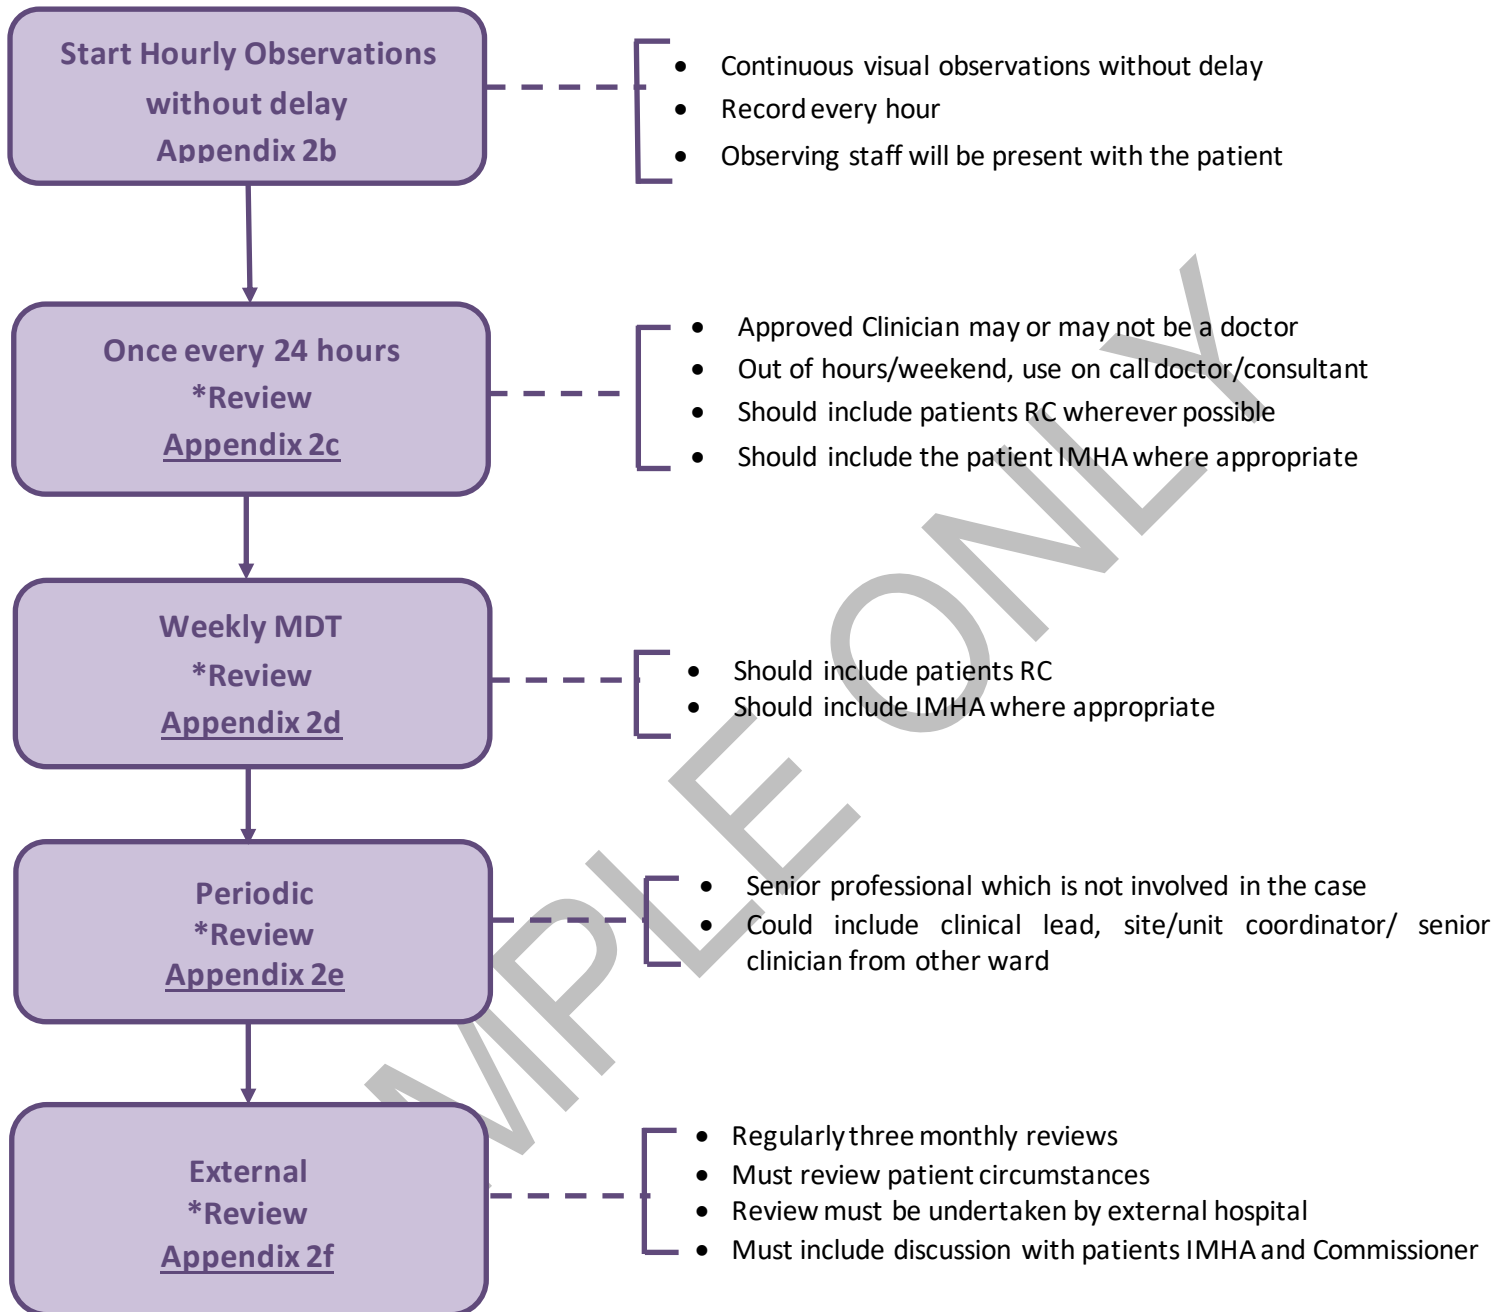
Start Hourly Observations without delay
Appendix 2b

- Continuous visual observations without delay
- Record every hour
- Observing staff will be present with the patient

Once every 24 hours
*Review
Appendix 2c

- Approved Clinician may or may not be a doctor
- Out of hours/weekend, use on call doctor/consultant
- Should include patients RC wherever possible
- Should include the patient IMHA where appropriate

Weekly MDT
*Review
Appendix 2d

- Should include patients RC
- Should include IMHA where appropriate

Periodic
*Review
Appendix 2e

- Senior professional which is not involved in the case
- Could include clinical lead, site/unit coordinator/ senior clinician from other ward

External
*Review
Appendix 2f

- Regularly three monthly reviews
- Must review patient circumstances
- Review must be undertaken by external hospital
- Must include discussion with patients IMHA and Commissioner

SAMPLE ONLY